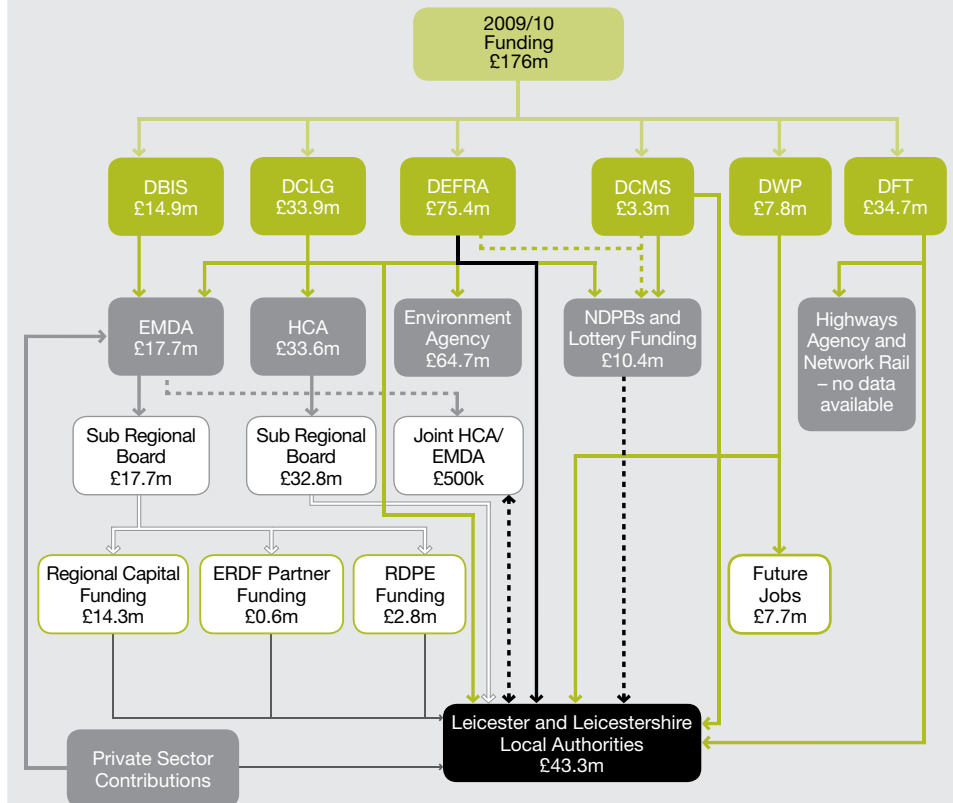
2009/10 Funding £176m

DBIS £14.9m

DCLG £33.9m

DEFRA £75.4m

DCMS £3.3m

DWP £7.8m

DFT £34.7m

EMDA £17.7m

HCA £33.6m

Environment Agency £64.7m

NDPBs and Lottery Funding £10.4m

Highways Agency and Network Rail – no data available

Sub Regional Board £17.7m

Sub Regional Board £32.8m

Joint HCA/ EMDA £500k

Regional Capital Funding £14.3m

ERDF Partner Funding £0.6m

RDPE Funding £2.8m

Future Jobs £7.7m

Private Sector Contributions

Leicester and Leicestershire Local Authorities £43.3m